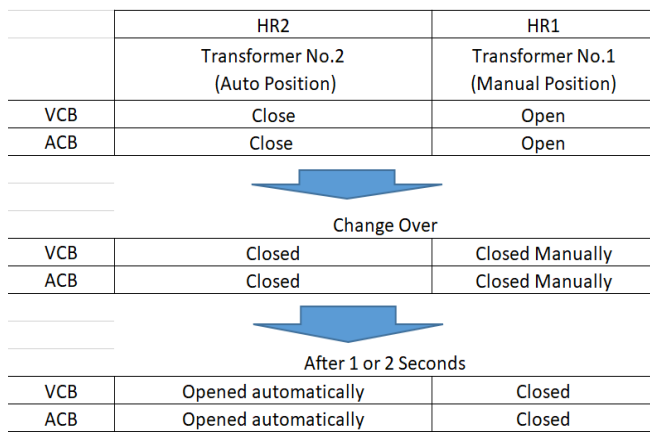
| | HR2 | HR1 |
|---|---|---|
| | Transformer No.2 (Auto Position) | Transformer No.1 (Manual Position) |
| VCB | Close | Open |
| ACB | Close | Open |

Change Over

| | | |
|---|---|---|
| VCB | Closed | Closed Manually |
| ACB | Closed | Closed Manually |

After 1 or 2 Seconds

| | | |
|---|---|---|
| VCB | Opened automatically | Closed |
| ACB | Opened automatically | Closed |